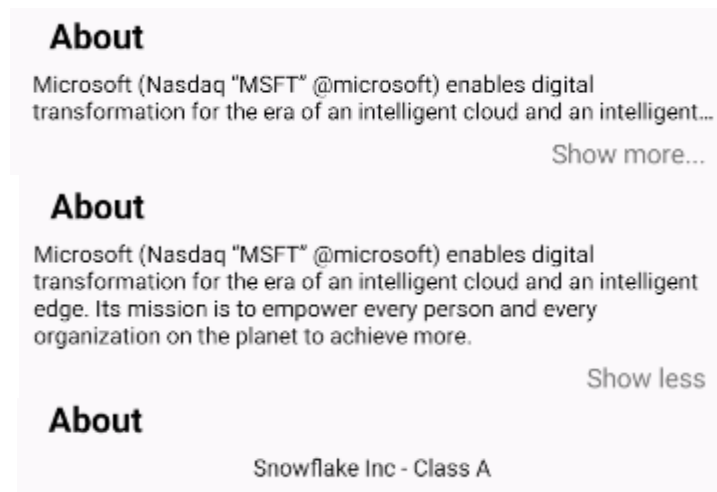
About

Microsoft (Nasdaq "MSFT" @microsoft) enables digital transformation for the era of an intelligent cloud and an intelligent...

Show more...

About

Microsoft (Nasdaq "MSFT" @microsoft) enables digital transformation for the era of an intelligent cloud and an intelligent edge. Its mission is to empower every person and every organization on the planet to achieve more.

Show less

About

Snowflake Inc - Class A